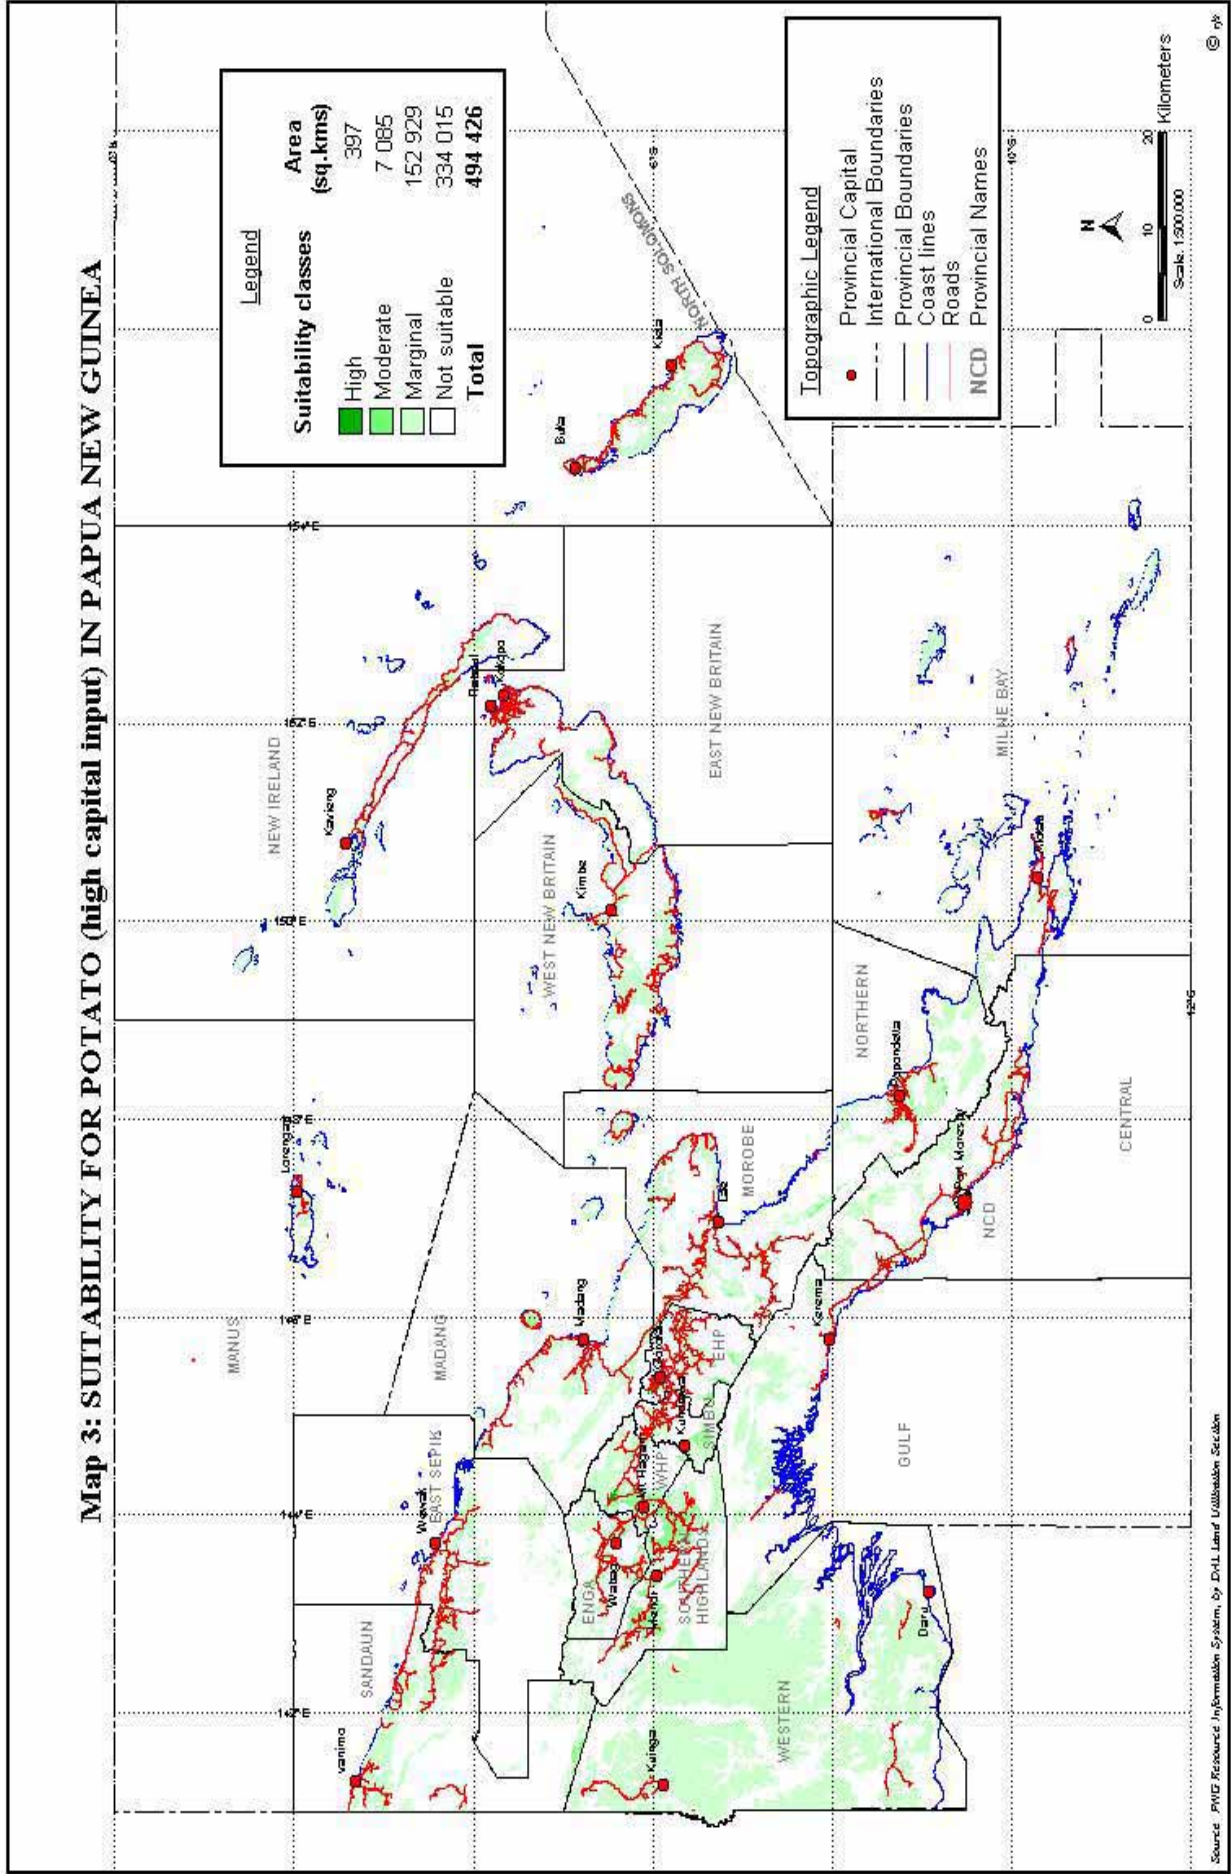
Map 3: SUITABILITY FOR POTATO (high capital input) IN PAPUA NEW GUINEA

Legend

| Suitability classes | Area (sq.kms) |
|---|---|
| High | 397 |
| Moderate | 7 085 |
| Marginal | 152 929 |
| Not suitable | 334 015 |
| Total | 494 426 |

Topographic Legend
Provincial Capital
International Boundaries
Provincial Boundaries
Coast lines
Roads
NCD Provincial Names

N
0 10 20 Kilometers
Scale 1:500 000

MANUS
NEW IRELAND
SANDAUN
EAST SEPIK
MADANG
ENGA
WHP
SIMBU
EHP
SOUTHERN HIGHLANDS
WESTERN
GULF
MOROBE
WEST NEW BRITAIN
EAST NEW BRITAIN
NORTH SOLOMONS
NORTHERN
NCD
CENTRAL
MILNE BAY

Vanimo
Wewak
Lorengau
Kavieng
Rabaul
Kokopo
Buka
Kieta
Kimbe
Madang
Lae
Wabag
Mt Hagen
Goroka
Kundiawa
Mendi
Kiunga
Daru
Kerema
Port Moresby
Popondetta
Alotau

142°E
144°E
146°E
148°E
150°E
152°E
154°E
156°E
6°S
10°S
12°S

Source: PNG Resource Information System, by DAL Land Utilisation Section
© rlb